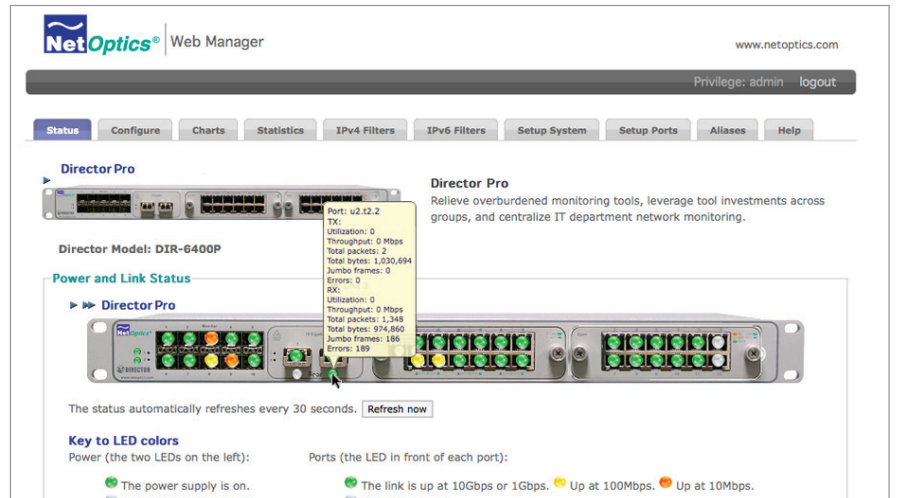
NetOptics® | Web Manager

www.netoptics.com

Privilege: admin logout

Status Configure Charts Statistics IPv4 Filters IPv6 Filters Setup System Setup Ports Aliases Help

Director Pro

Director Pro

Relieve overburdened monitoring tools, leverage tool investments across groups, and centralize IT department network monitoring.

Port: u2.t2.2
TX:
Utilization: 0
Throughput: 0 Mbps
Total packets: 2
Total bytes: 1,030,694
Jumbo frames: 0
Errors: 0
RX:
Utilization: 0
Throughput: 0 Mbps
Total packets: 1,348
Total bytes: 974,860
Jumbo frames: 186
Errors: 189

Director Model: DIR-6400P

Power and Link Status

Director Pro

The status automatically refreshes every 30 seconds. Refresh now

Key to LED colors

Power (the two LEDs on the left):

Ports (the LED in front of each port):

The power supply is on.

The link is up at 10Gbps or 1Gbps. Up at 100Mbps. Up at 10Mbps.